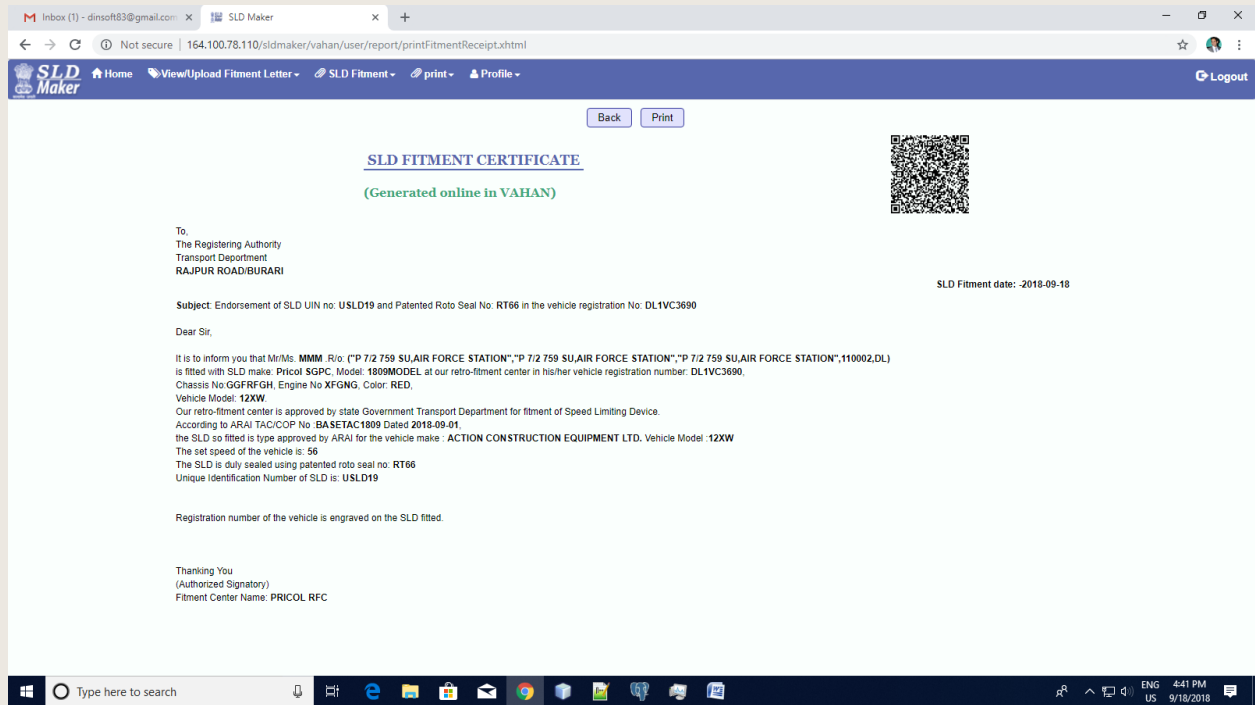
Inbox (1) - dinsoft83@gmail.com ×
SLD Maker ×
+

Not secure | 164.100.78.110/sldmaker/vahan/user/report/printFitmentReceipt.xhtml

SLD Maker
Home
View/Upload Fitment Letter
SLD Fitment
print
Profile
Logout

Back
Print

SLD FITMENT CERTIFICATE

(Generated online in VAHAN)

To,
The Registering Authority
Transport Deportment
RAJPUR ROAD/BURARI

SLD Fitment date: -2018-09-18

Subject: Endorsement of SLD UIN no: USLD19 and Patented Roto Seal No: RT66 in the vehicle registration No: DL1VC3690

Dear Sir,

It is to inform you that Mr/Ms. MMM .R/o: ("P 7/2 759 SU,AIR FORCE STATION","P 7/2 759 SU,AIR FORCE STATION","P 7/2 759 SU,AIR FORCE STATION",110002,DL) is fitted with SLD make: Pricol SGPC, Model: 1809MODEL at our retro-fitment center in his/her vehicle registration number: DL1VC3690,
Chassis No:GGFRFGH, Engine No XFGNG, Color: RED,
Vehicle Model: 12XW.
Our retro-fitment center is approved by state Government Transport Department for fitment of Speed Limiting Device.
According to ARAI TAC/COP No :BASETAC1809 Dated 2018-09-01,
the SLD so fitted is type approved by ARAI for the vehicle make : ACTION CONSTRUCTION EQUIPMENT LTD. Vehicle Model :12XW
The set speed of the vehicle is: 56
The SLD is duly sealed using patented roto seal no: RT66
Unique Identification Number of SLD is: USLD19

Registration number of the vehicle is engraved on the SLD fitted.

Thanking You
(Authorized Signatory)
Fitment Center Name: PRICOL RFC

Type here to search
ENG US 4:41 PM 9/18/2018